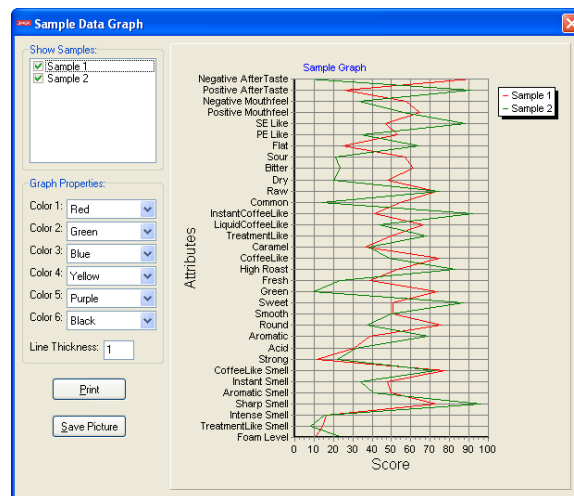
Sample Data Graph

Show Samples:
Sample 1
Sample 2

Graph Properties:
Color 1: Red
Color 2: Green
Color 3: Blue
Color 4: Yellow
Color 5: Purple
Color 6: Black
Line Thickness: 1

Print

Save Picture

Sample Graph

Sample 1
Sample 2

Attributes

Negative AfterTaste
Positive AfterTaste
Negative Mouthfeel
Positive Mouthfeel
SE Like
PE Like
Flat
Sour
Bitter
Dry
Raw
Common
InstantCoffeeLike
LiquidCoffeeLike
TreatmentLike
Caramel
CoffeeLike
High Roast
Fresh
Green
Sweet
Smooth
Round
Aromatic
Acid
Strong
CoffeeLike Smell
Instant Smell
Aromatic Smell
Sharp Smell
Intense Smell
TreatmentLike Smell
Foam Level

0 10 20 30 40 50 60 70 80 90 100
Score